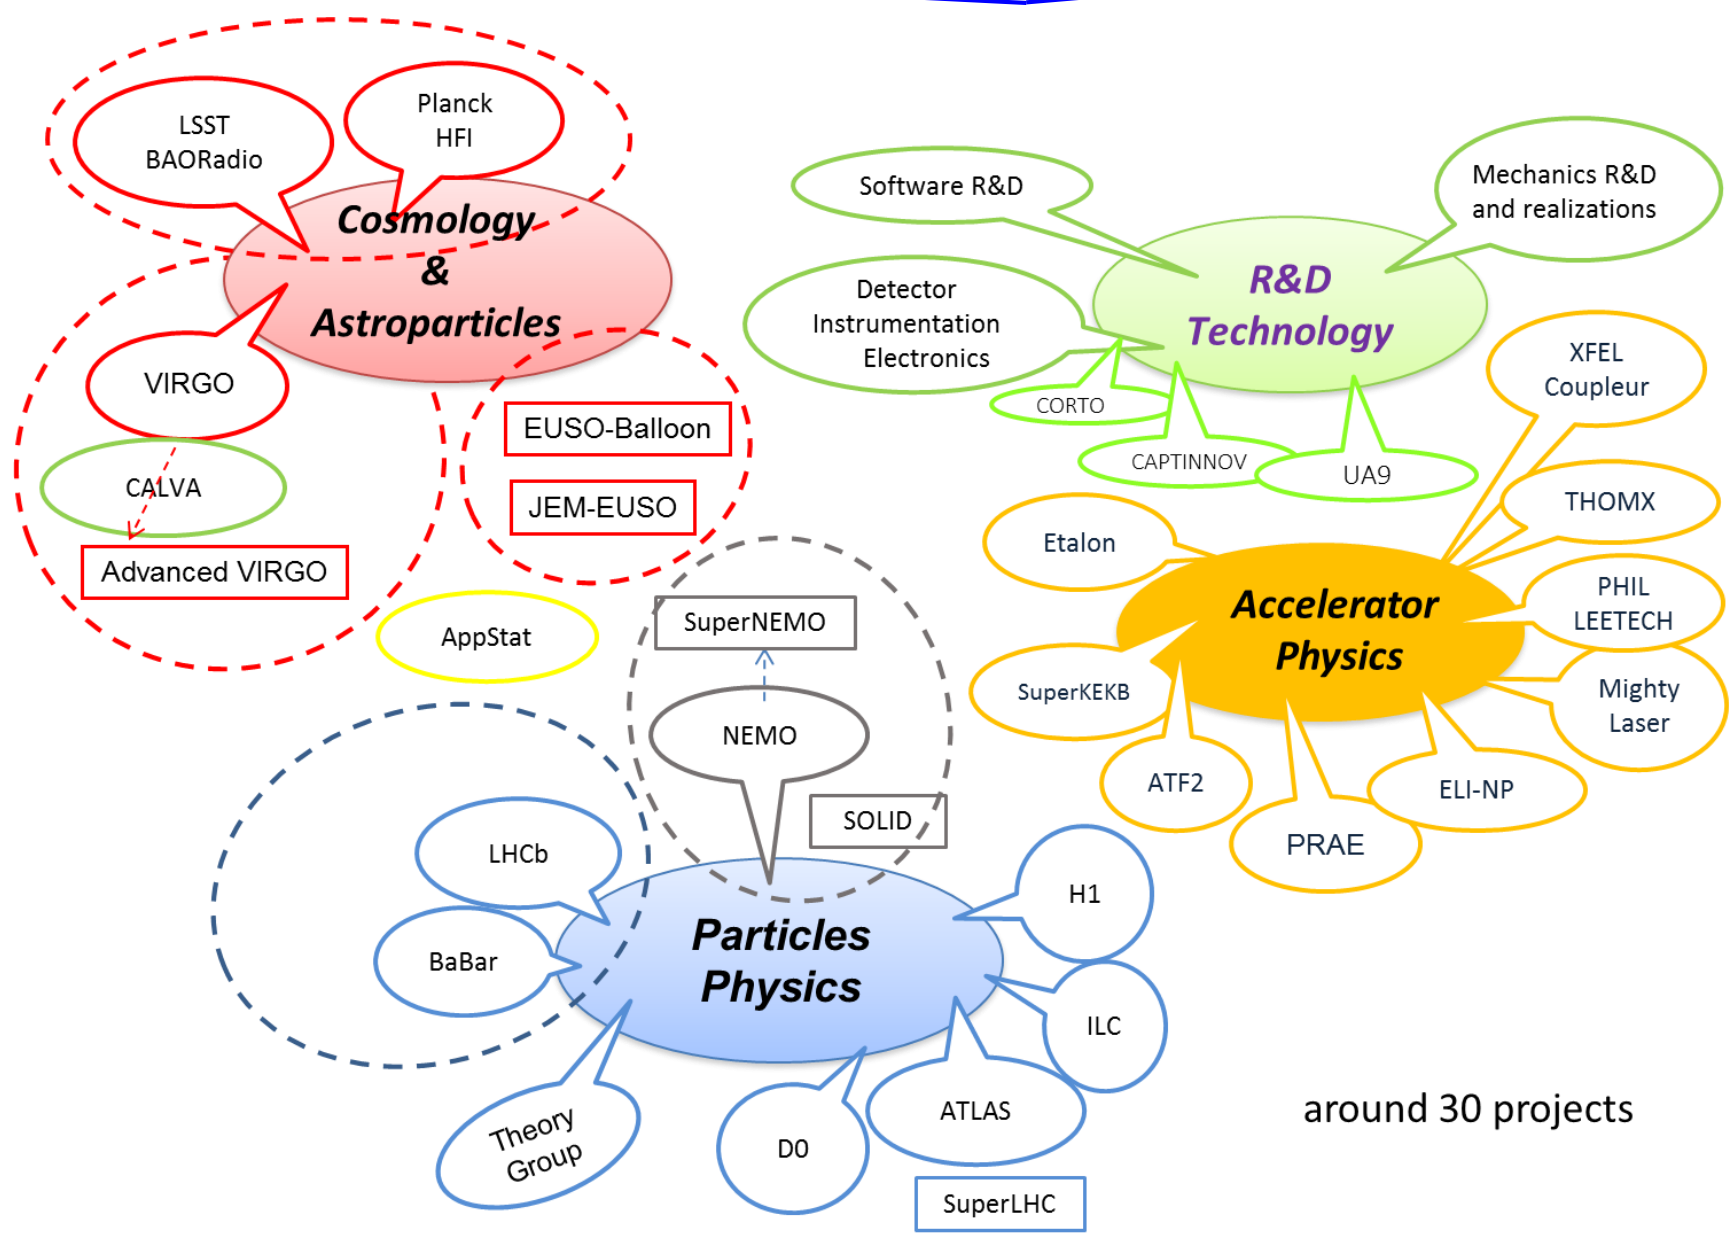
LSST
BAORadio

Planck
HFI

Cosmology
&
Astroparticles

VIRGO

CALVA

Advanced VIRGO

EUSO-Balloon

JEM-EUSO

AppStat

Software R&D

Mechanics R&D
and realizations

Detector
Instrumentation
Electronics

R&D
Technology

CORTO

CAPTINNOV

UA9

XFEL
Coupleur

THOMX

Etalon

Accelerator
Physics

PHIL
LEETECH

SuperKEKB

Mighty
Laser

ATF2

ELI-NP

PRAE

SuperNEMO

NEMO

SOLID

LHCb

BaBar

Particles
Physics

H1

ILC

ATLAS

Theory
Group

D0

SuperLHC

around 30 projects